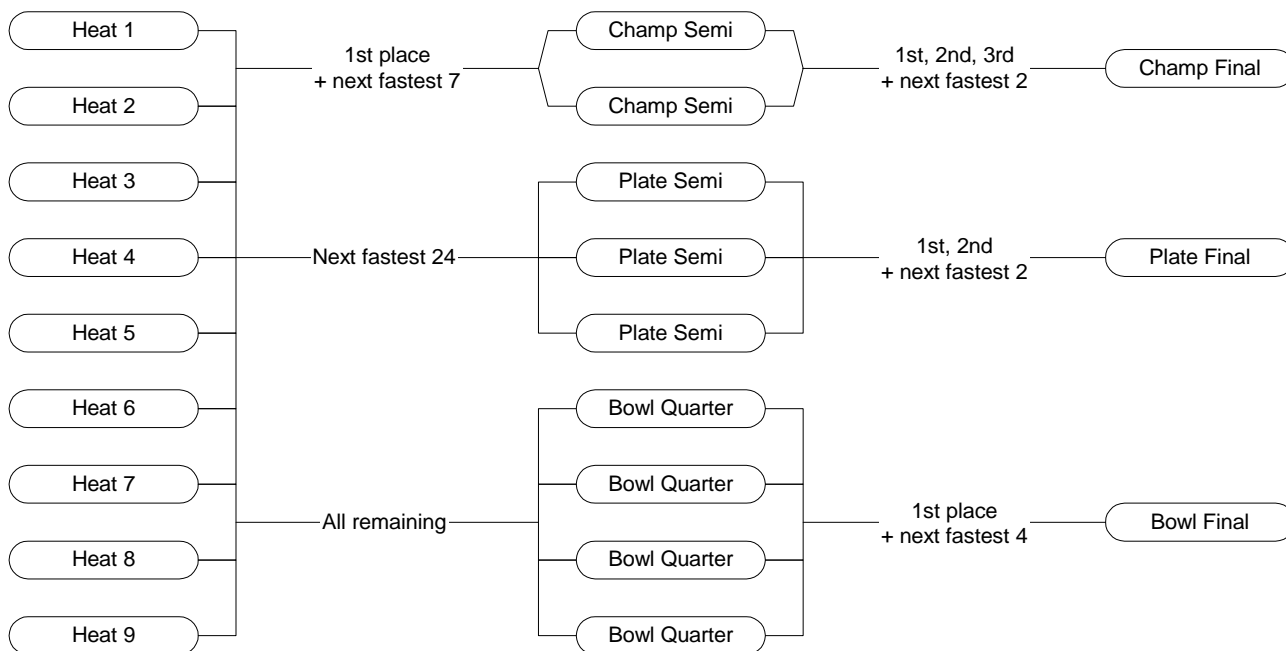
Heat 1
Heat 2
Heat 3
Heat 4
Heat 5
Heat 6
Heat 7
Heat 8
Heat 9

1st place
+ next fastest 7

Next fastest 24

All remaining

Champ Semi
Champ Semi

Plate Semi
Plate Semi
Plate Semi

Bowl Quarter
Bowl Quarter
Bowl Quarter
Bowl Quarter

1st, 2nd, 3rd
+ next fastest 2

1st, 2nd
+ next fastest 2

1st place
+ next fastest 4

Champ Final
Plate Final
Bowl Final